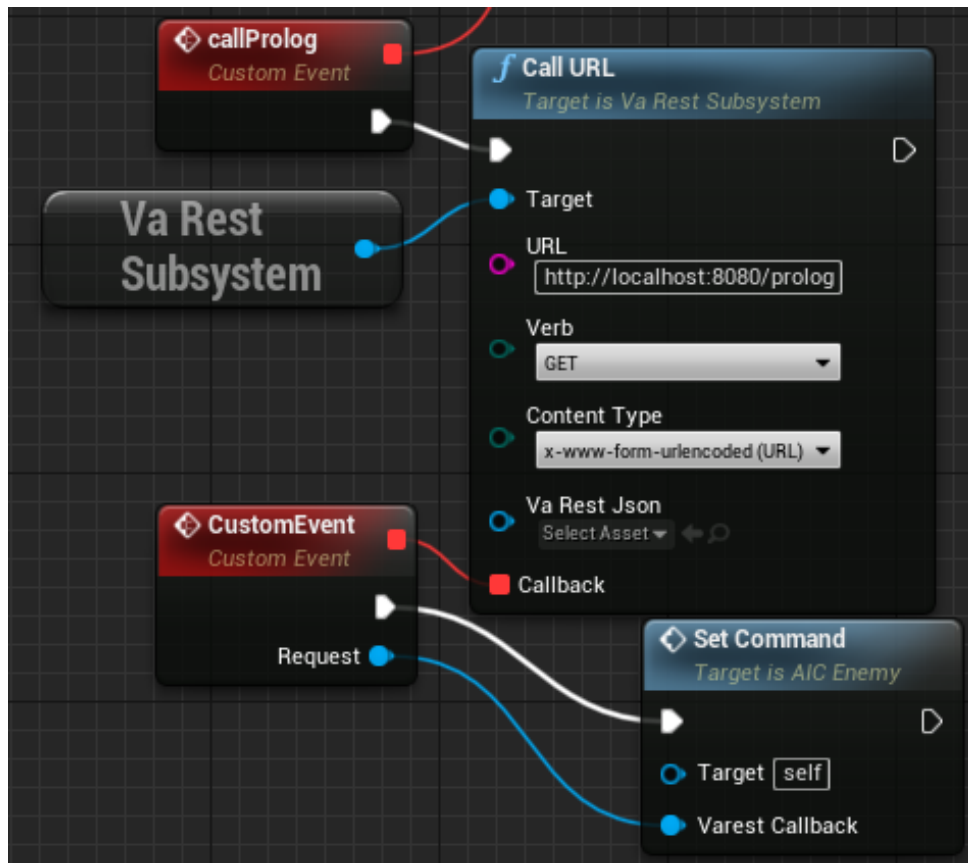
callProlog
Custom Event

Call URL
Target is Va Rest Subsystem

Va Rest Subsystem

Target

URL
http://localhost:8080/prolog

Verb
GET

Content Type
x-www-form-urlencoded (URL)

Va Rest Json
Select Asset

CustomEvent
Custom Event

Callback

Request

Set Command
Target is AIC Enemy

Target self

Varest Callback